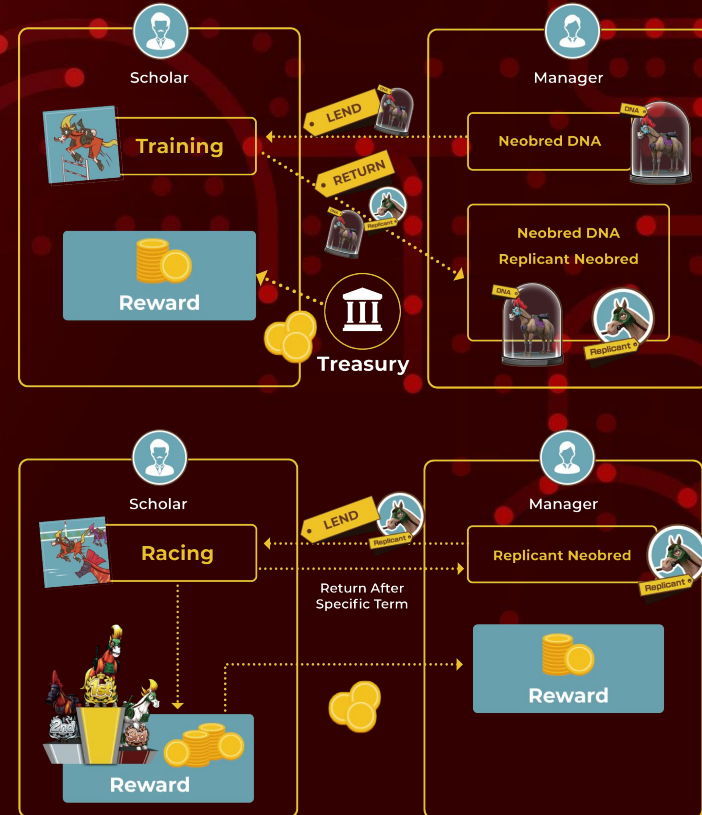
Scholar

Manager

LEND

DNA

Training

Neobred DNA

DNA

RETURN

Replicant

Neobred DNA

Replicant Neobred

Reward

DNA

Replicant

Treasury

Scholar

Manager

LEND

Replicant

Racing

Replicant Neobred

Replicant

Return After Specific Term

Reward

Reward